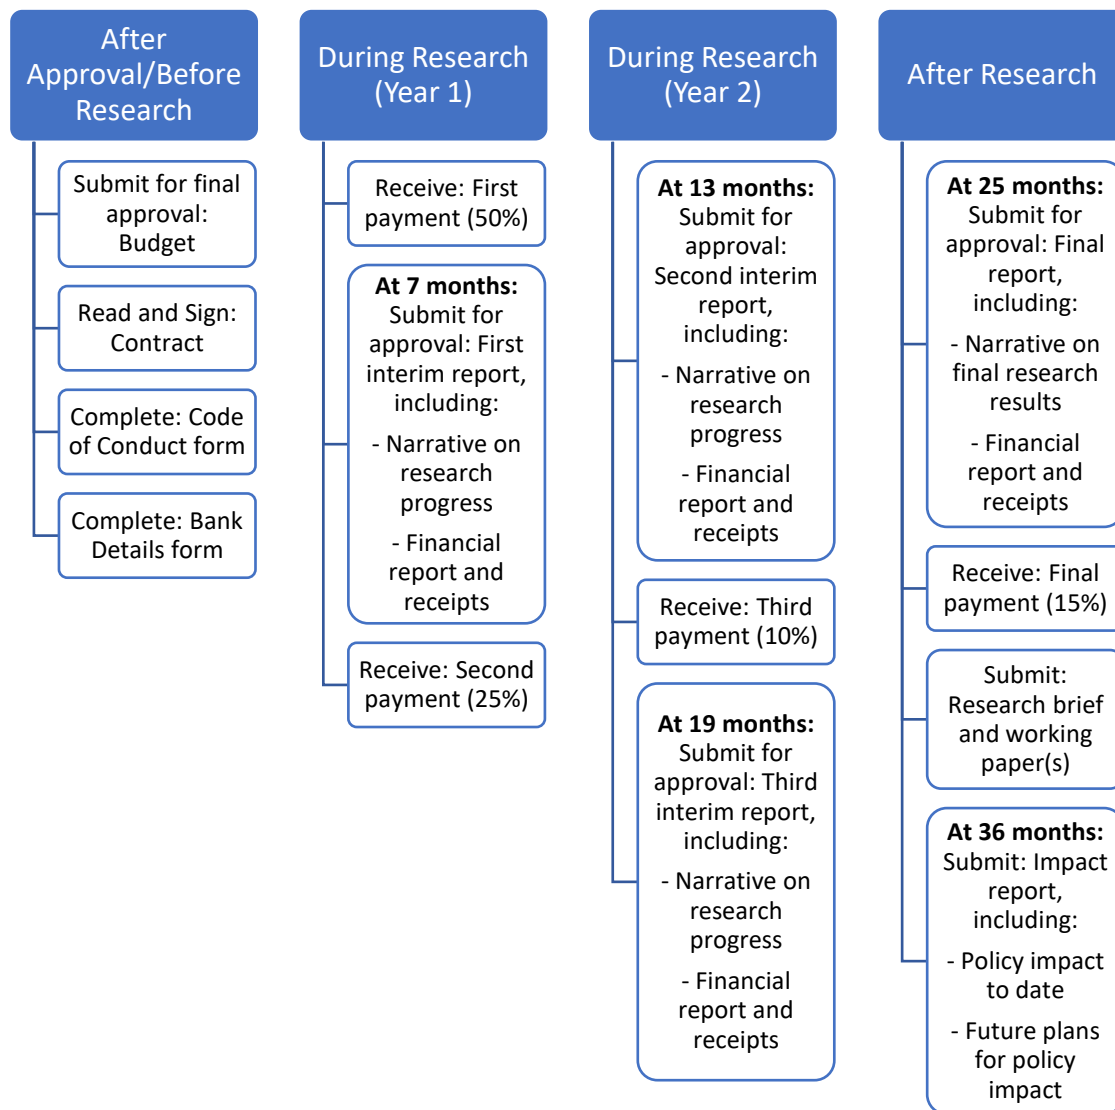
After Approval/Before Research

Submit for final approval: Budget

Read and Sign: Contract

Complete: Code of Conduct form

Complete: Bank Details form

During Research (Year 1)

Receive: First payment (50%)

**At 7 months:** Submit for approval: First interim report, including:

- Narrative on research progress

- Financial report and receipts

Receive: Second payment (25%)

During Research (Year 2)

**At 13 months:** Submit for approval: Second interim report, including:

- Narrative on research progress

- Financial report and receipts

Receive: Third payment (10%)

**At 19 months:** Submit for approval: Third interim report, including:

- Narrative on research progress

- Financial report and receipts

After Research

**At 25 months:** Submit for approval: Final report, including:

- Narrative on final research results

- Financial report and receipts

Receive: Final payment (15%)

Submit: Research brief and working paper(s)

**At 36 months:** Submit: Impact report, including:

- Policy impact to date

- Future plans for policy impact